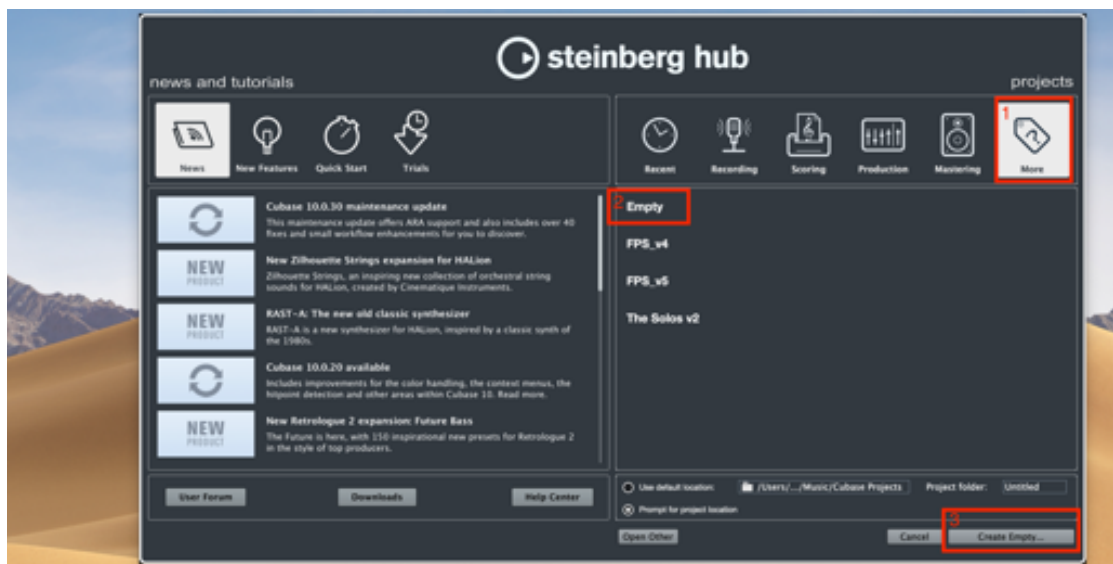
steinberg hub

news and tutorials

projects

News New Features Quick Start Trials

Recent Recording Scoring Production Mastering 1 More

Cubase 10.0.30 maintenance update
This maintenance update offers ARA support and also includes over 40 fixes and small workflow enhancements for you to discover.

NEW PRODUCT
New Zilhouette Strings expansion for HALion
Zilhouette Strings, an inspiring new collection of orchestral string sounds for HALion, created by Cinematique Instruments.

NEW PRODUCT
RAST-A: The new old classic synthesizer
RAST-A is a new synthesizer for HALion, inspired by a classic synth of the 1980s.

Cubase 10.0.20 available
Includes improvements for the color handling, the context menus, the hitpoint detection and other areas within Cubase 10. Read more.

NEW PRODUCT
New Retrologue 2 expansion: Future Bass
The Future is here, with 150 inspirational new presets for Retrologue 2 in the style of top producers.

2 Empty
FPS_v4
FPS_v5
The Solos v2

User Forum Downloads Help Center

Use default location: /Users/.../Music/Cubase Projects Project folder: Untitled
Prompt for project location

Open Other Cancel 3 Create Empty...